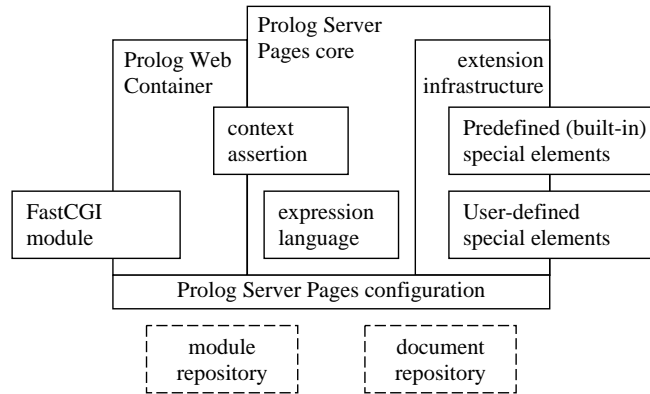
Prolog Server Pages core

Prolog Web Container

extension infrastructure

context assertion

Predefined (built-in) special elements

FastCGI module

expression language

User-defined special elements

Prolog Server Pages configuration

module repository

document repository